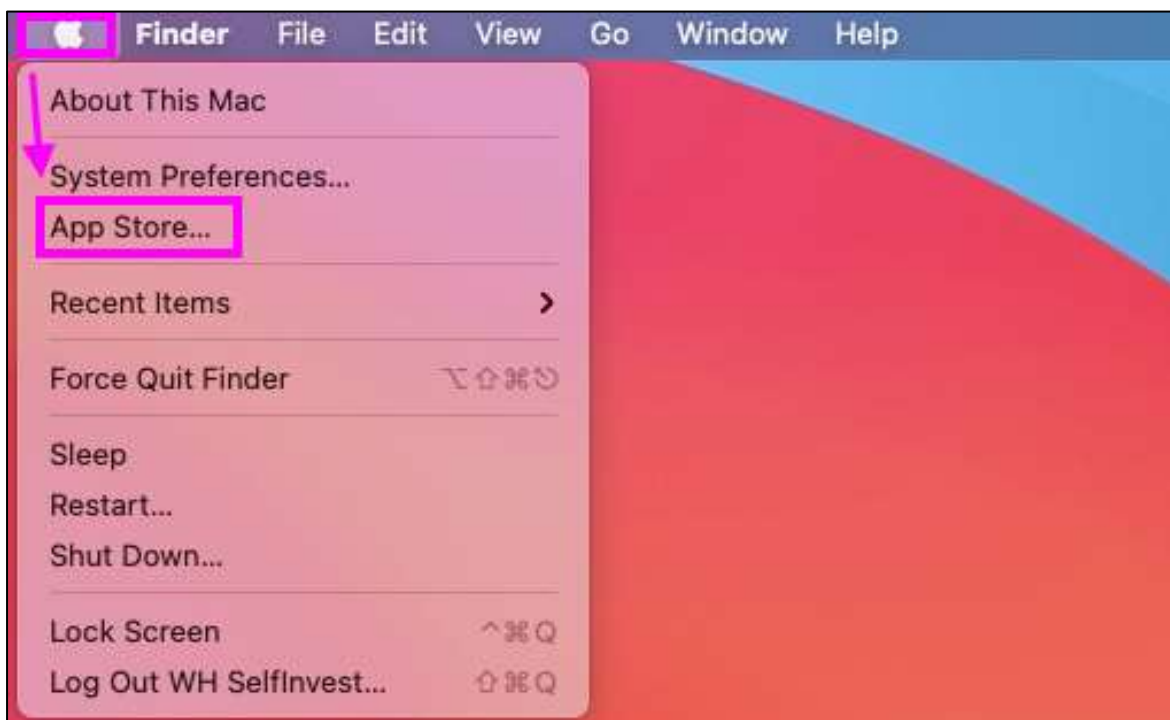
Finder File Edit View Go Window Help

About This Mac

System Preferences...
App Store...

Recent Items >

Force Quit Finder ⌥⇧⌘⎋

Sleep
Restart...
Shut Down...

Lock Screen ^⌘Q
Log Out WH SelfInvest... ⇧⌘Q